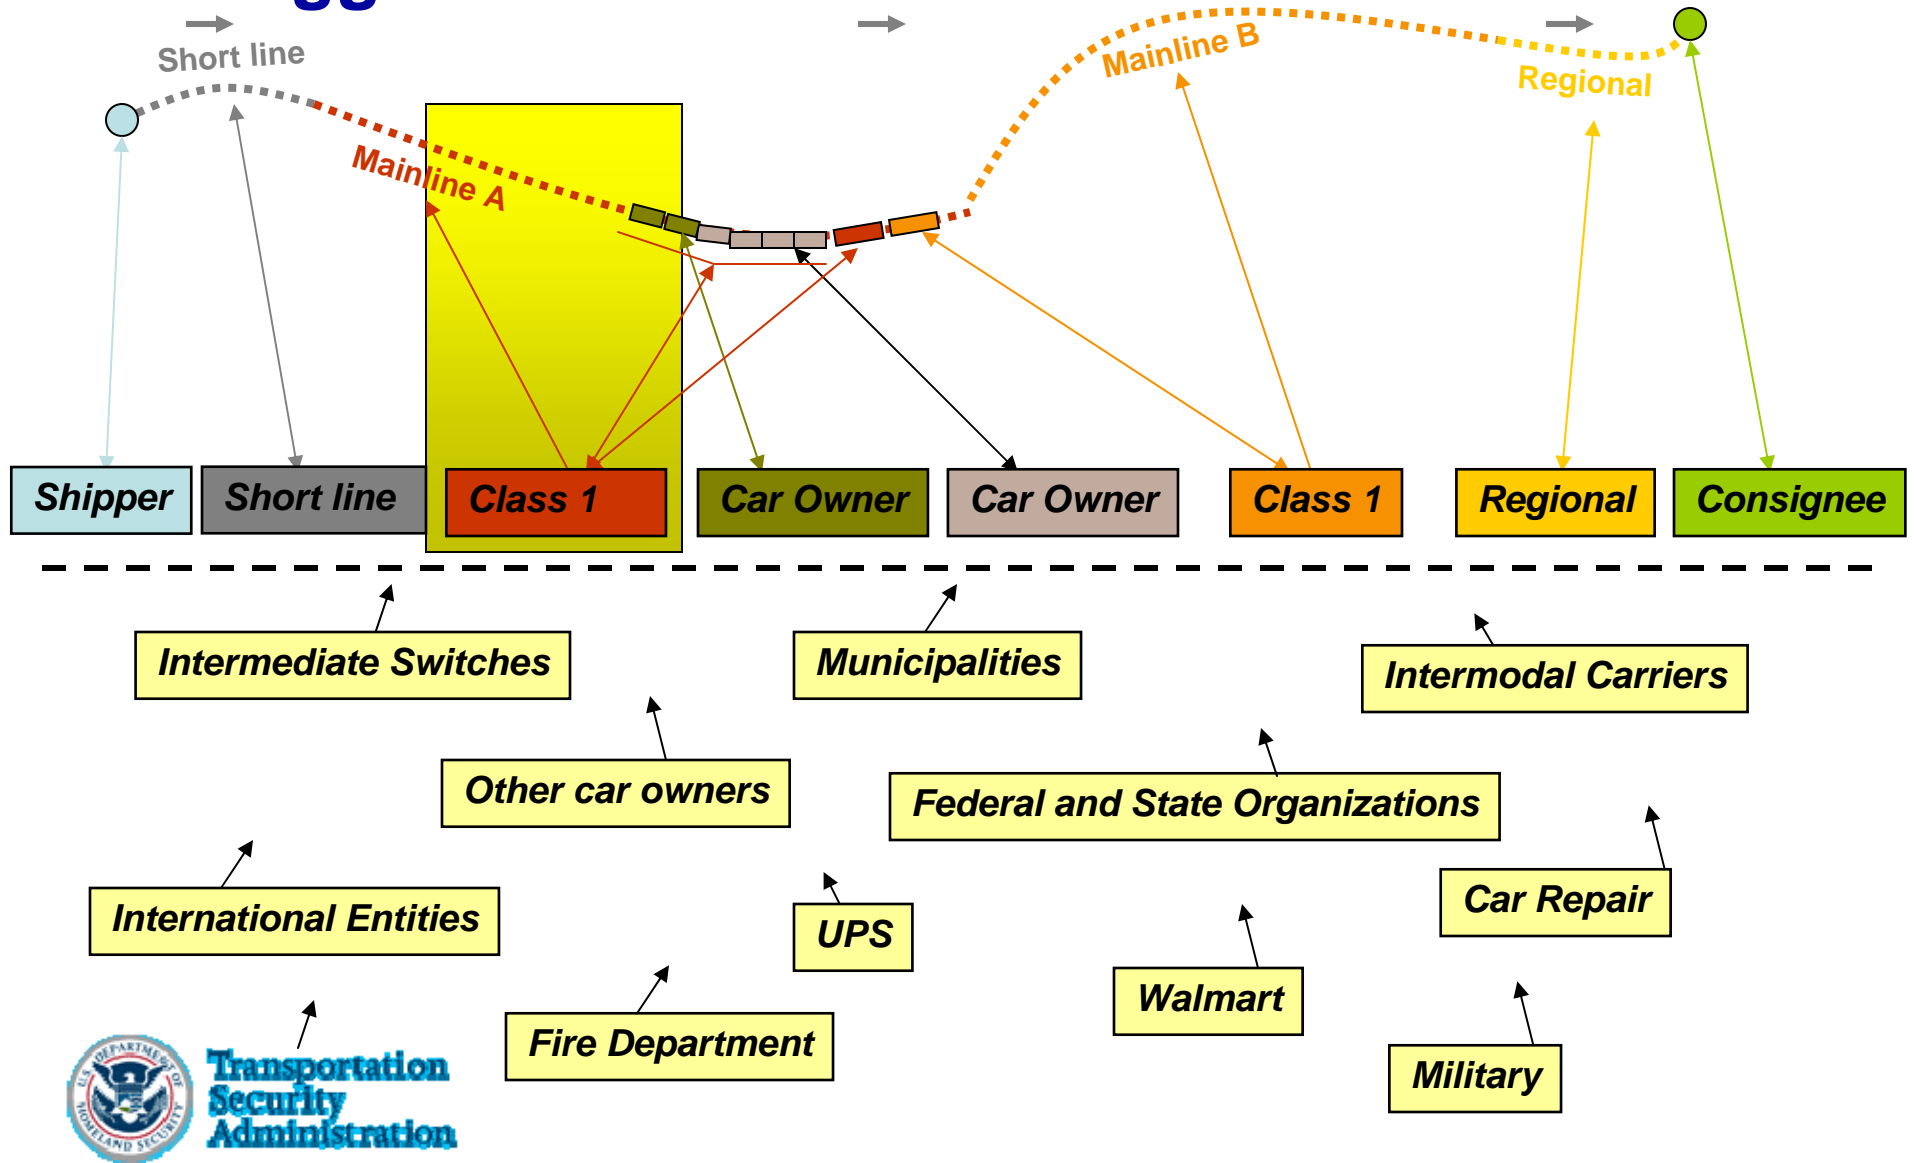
Short line

Mainline A

Mainline B

Regional

Shipper

Short line

Class 1

Car Owner

Car Owner

Class 1

Regional

Consignee

Intermediate Switches

Municipalities

Intermodal Carriers

Other car owners

Federal and State Organizations

International Entities

UPS

Car Repair

Walmart

Fire Department

Military

U.S. DEPARTMENT OF HOMELAND SECURITY

Transportation Security Administration